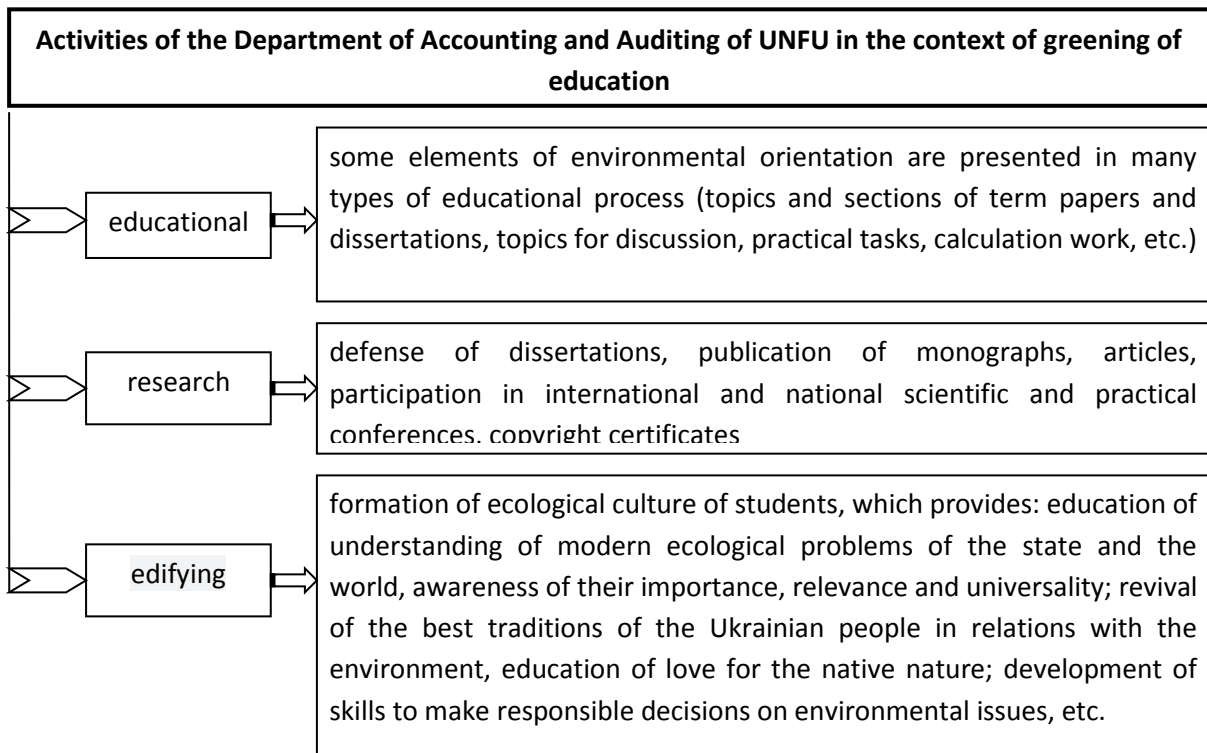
**Activities of the Department of Accounting and Auditing of UNFU in the context of greening of education**

educational

some elements of environmental orientation are presented in many types of educational process (topics and sections of term papers and dissertations, topics for discussion, practical tasks, calculation work, etc.)

research

defense of dissertations, publication of monographs, articles, participation in international and national scientific and practical conferences, copyright certificates

edifying

formation of ecological culture of students, which provides: education of understanding of modern ecological problems of the state and the world, awareness of their importance, relevance and universality; revival of the best traditions of the Ukrainian people in relations with the environment, education of love for the native nature; development of skills to make responsible decisions on environmental issues, etc.